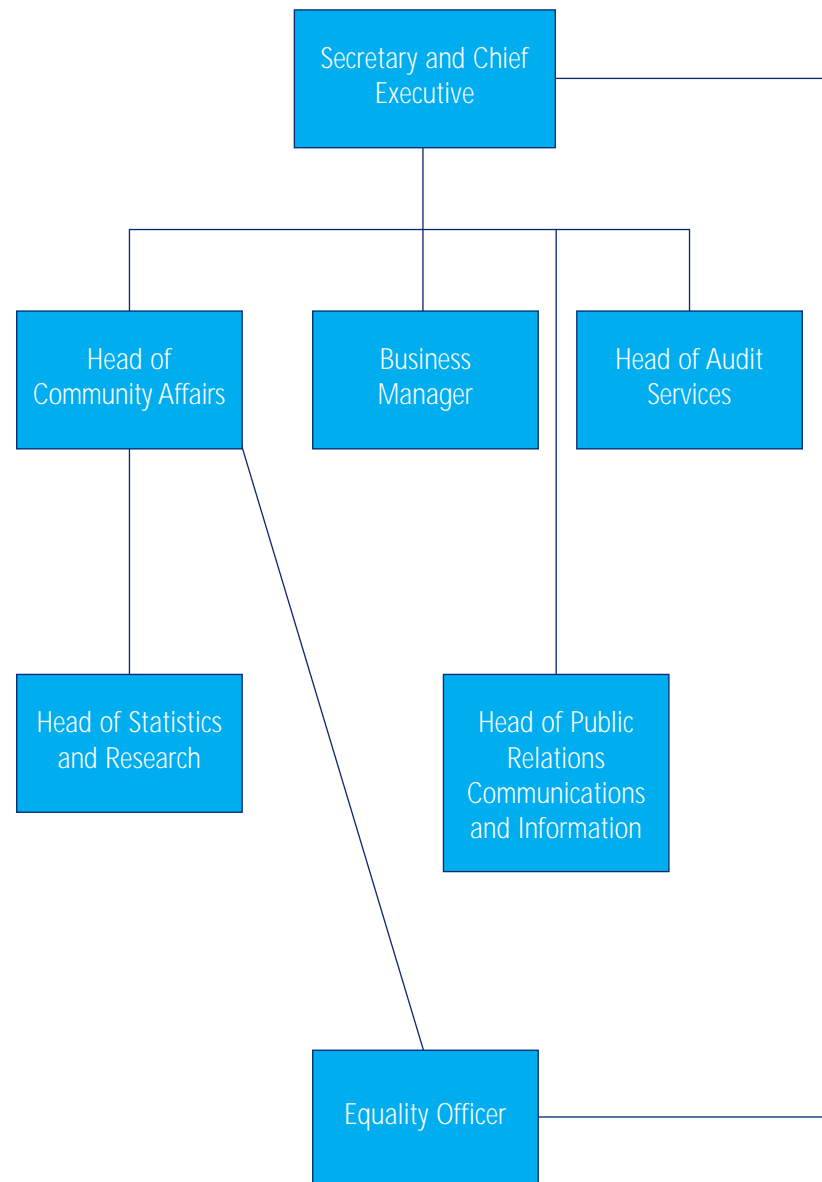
Secretary and Chief Executive

Head of Community Affairs

Business Manager

Head of Audit Services

Head of Statistics and Research

Head of Public Relations Communications and Information

Equality Officer